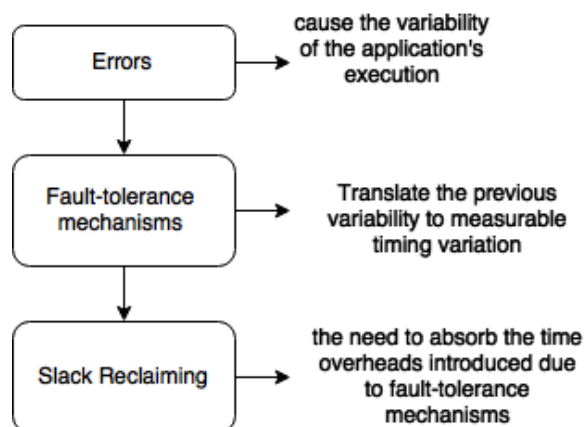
Errors

cause the variability of the application's execution

Fault-tolerance mechanisms

Translate the previous variability to measurable timing variation

Slack Reclaiming

the need to absorb the time overheads introduced due to fault-tolerance mechanisms